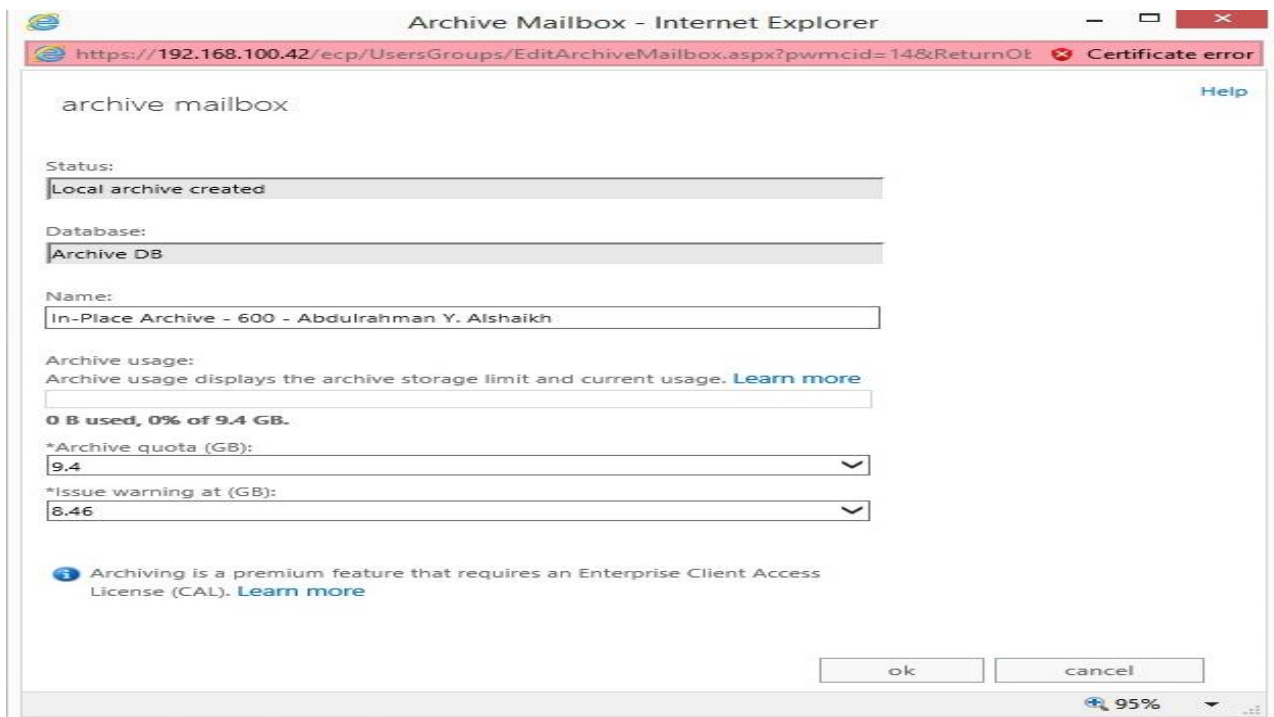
Archive Mailbox - Internet Explorer

https://192.168.100.42/ecp/UsersGroups/EditArchiveMailbox.aspx?pwmcid=14&ReturnOb

Certificate error

archive mailbox

Help

Status:

Local archive created

Database:

Archive DB

Name:

In-Place Archive - 600 - Abdulrahman Y. Alshaikh

Archive usage:

Archive usage displays the archive storage limit and current usage. Learn more

0 B used, 0% of 9.4 GB.

*Archive quota (GB):

9.4

*Issue warning at (GB):

8.46

Archiving is a premium feature that requires an Enterprise Client Access License (CAL). Learn more

ok

cancel

95%